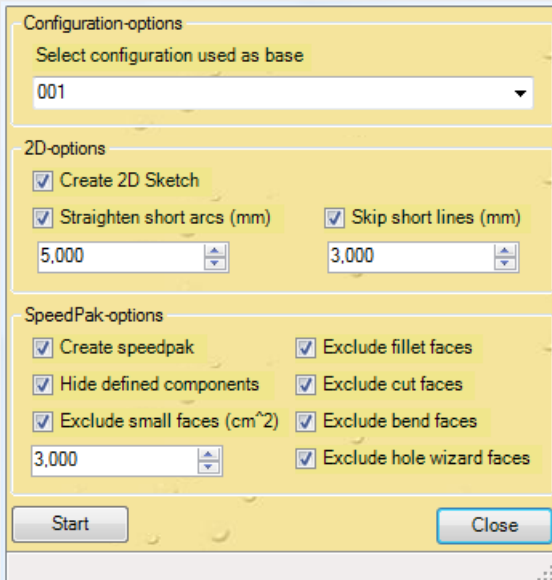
Configuration-options
Select configuration used as base
001

2D-options
Create 2D Sketch
Straighten short arcs (mm)
Skip short lines (mm)
5,000
3,000

SpeedPak-options
Create speedpak
Exclude fillet faces
Hide defined components
Exclude cut faces
Exclude small faces (cm^2)
Exclude bend faces
3,000
Exclude hole wizard faces

Start
Close